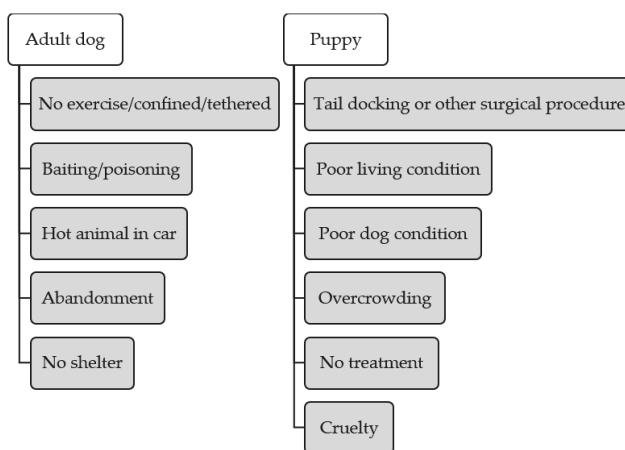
Adult dog

No exercise/confined/tethered

Baiting/poisoning

Hot animal in car

Abandonment

No shelter

Puppy

Tail docking or other surgical procedure

Poor living condition

Poor dog condition

Overcrowding

No treatment

Cruelty